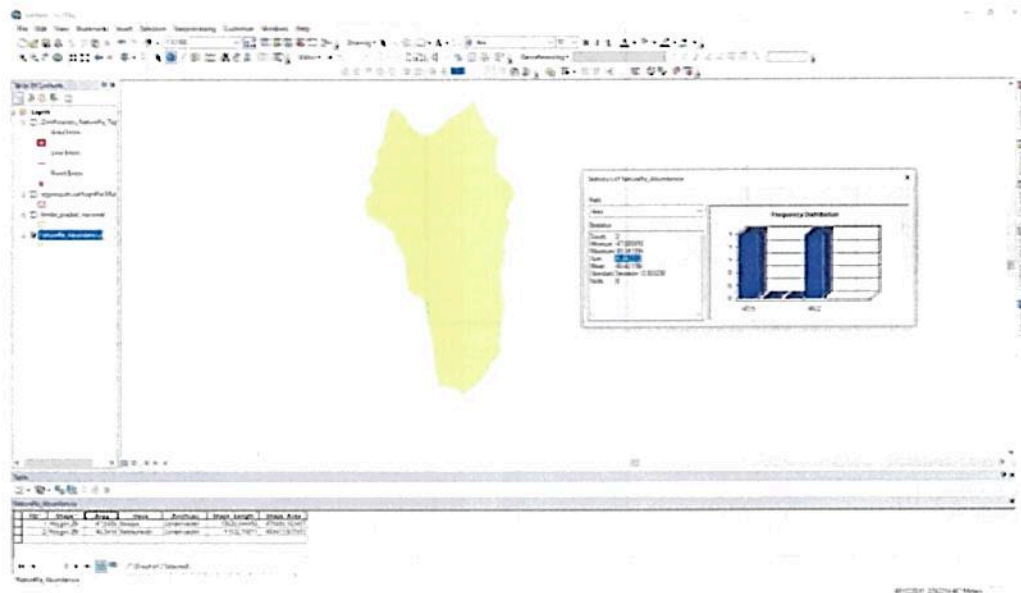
File Edit View Bookmarks Insert Selection Geoprocessing Customize Windows Help

Table Of Contents

Layers

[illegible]

Statistics of Naturalfo_Abundance

Field

Area

Statistics

Count: 2
Minimum: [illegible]
Maximum: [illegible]
Sum: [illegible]
Mean: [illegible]
Standard Deviation: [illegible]
Nulls: 0

Frequency Distribution

Table

Naturalfo_Abundance

| FID | Shape * | Area | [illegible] | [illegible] | Shape_Length | Shape_Area |
|---|---|---|---|---|---|---|
| 1 | Polygon ZM | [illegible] | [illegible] | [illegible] | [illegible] | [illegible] |
| 2 | Polygon ZM | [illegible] | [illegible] | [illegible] | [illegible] | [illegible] |

Naturalfo_Abundance